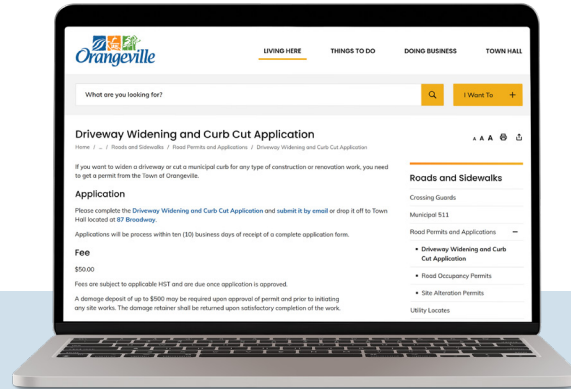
Orangeville

LIVING HERE
THINGS TO DO
DOING BUSINESS
TOWN HALL

What are you looking for?

I Want To +

Driveway Widening and Curb Cut Application

A A A

Home / ... / Roads and Sidewalks / Road Permits and Applications / Driveway Widening and Curb Cut Application

If you want to widen a driveway or cut a municipal curb for any type of construction or renovation work, you need to get a permit from the Town of Orangeville.

Application

Please complete the Driveway Widening and Curb Cut Application and submit it by email or drop it off to Town Hall located at 87 Broadway.

Applications will be process within ten (10) business days of receipt of a complete application form.

Fee

$50.00

Fees are subject to applicable HST and are due once application is approved.

A damage deposit of up to $500 may be required upon approval of permit and prior to initiating any site works. The damage retainer shall be returned upon satisfactory completion of the work.

Roads and Sidewalks

Crossing Guards

Municipal 511

Road Permits and Applications −

• Driveway Widening and Curb Cut Application

• Road Occupancy Permits

• Site Alteration Permits

Utility Locates